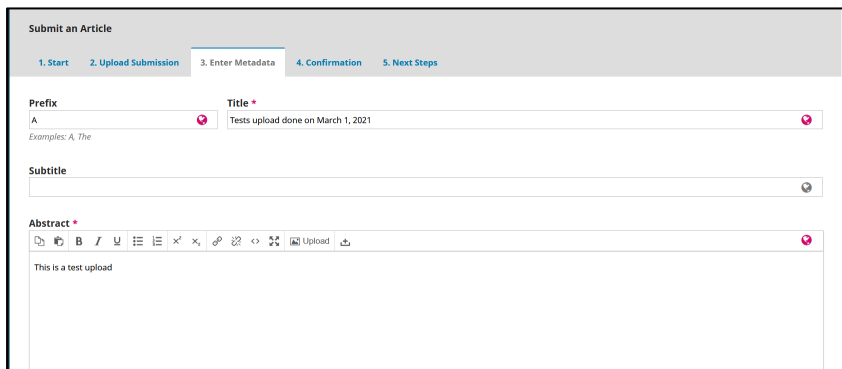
Submit an Article

1. Start
2. Upload Submission
3. Enter Metadata
4. Confirmation
5. Next Steps

Prefix
A
Examples: A, The

Title *
Tests upload done on March 1, 2021

Subtitle

Abstract *
B I U $x^2$ $x_2$ Upload

This is a test upload